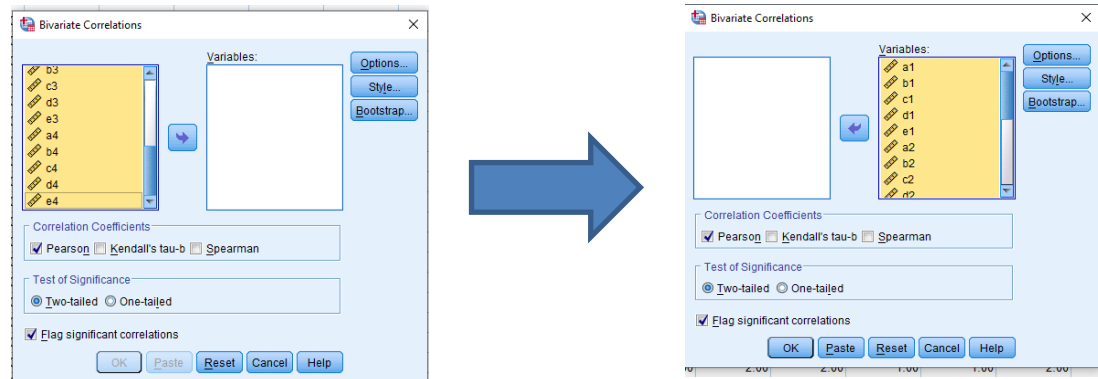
Bivariate Correlations
×
Variables:
b3
c3
d3
e3
a4
b4
c4
d4
e4
Options...
Style...
Bootstrap...
Correlation Coefficients
Pearson
Kendall's tau-b
Spearman
Test of Significance
Two-tailed
One-tailed
Flag significant correlations
OK
Paste
Reset
Cancel
Help

Bivariate Correlations
×
Variables:
a1
b1
c1
d1
e1
a2
b2
c2
d2
Options...
Style...
Bootstrap...
Correlation Coefficients
Pearson
Kendall's tau-b
Spearman
Test of Significance
Two-tailed
One-tailed
Flag significant correlations
OK
Paste
Reset
Cancel
Help
2.00 2.00 1.00 2.00